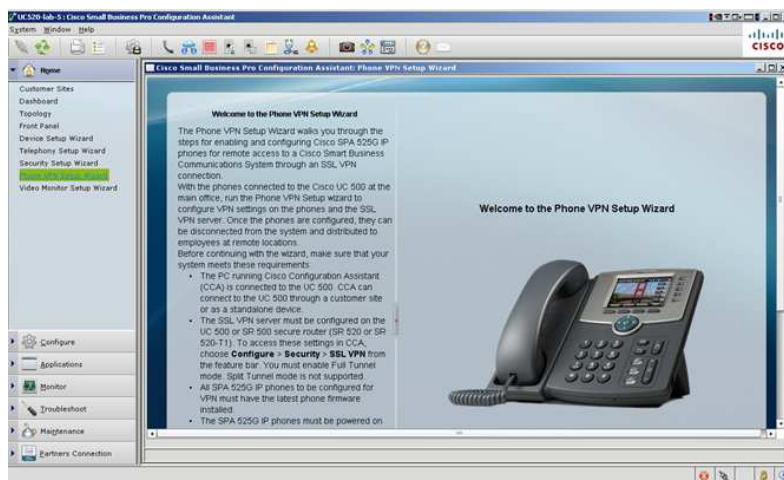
UC520-lab-5 : Cisco Small Business Pro Configuration Assistant

System Window Help

cisco

Home

Customer Sites
Dashboard
Topology
Front Panel
Device Setup Wizard
Telephony Setup Wizard
Security Setup Wizard
Phone VPN Setup Wizard
Video Monitor Setup Wizard

Configure
Applications
Monitor
Troubleshoot
Maintenance
Partners Connection

Cisco Small Business Pro Configuration Assistant: Phone VPN Setup Wizard

Welcome to the Phone VPN Setup Wizard

The Phone VPN Setup Wizard walks you through the steps for enabling and configuring Cisco SPA 525G IP phones for remote access to a Cisco Smart Business Communications System through an SSL VPN connection.
With the phones connected to the Cisco UC 500 at the main office, run the Phone VPN Setup wizard to configure VPN settings on the phones and the SSL VPN server. Once the phones are configured, they can be disconnected from the system and distributed to employees at remote locations.
Before continuing with the wizard, make sure that your system meets these requirements:

- The PC running Cisco Configuration Assistant (CCA) is connected to the UC 500. CCA can connect to the UC 500 through a customer site or as a standalone device.
- The SSL VPN server must be configured on the UC 500 or SR 500 secure router (SR 520 or SR 520-T1). To access these settings in CCA, choose **Configure** > **Security** > **SSL VPN** from the feature bar. You must enable Full Tunnel mode. Split Tunnel mode is not supported.
- All SPA 525G IP phones to be configured for VPN must have the latest phone firmware installed.
- The SPA 525G IP phones must be powered on

Welcome to the Phone VPN Setup Wizard